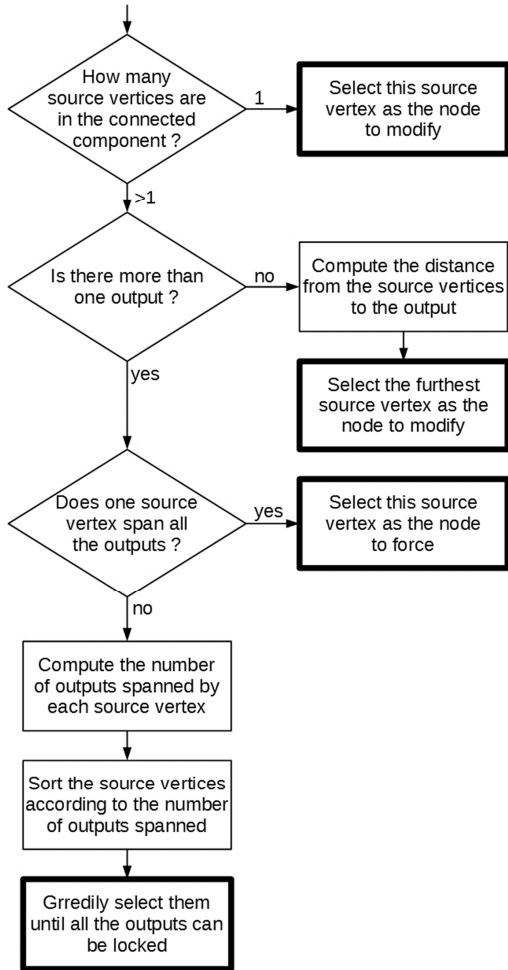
How many source vertices are in the connected component ?

1

Select this source vertex as the node to modify

>1

Is there more than one output ?

no

Compute the distance from the source vertices to the output

Select the furthest source vertex as the node to modify

yes

Does one source vertex span all the outputs ?

yes

Select this source vertex as the node to force

no

Compute the number of outputs spanned by each source vertex

Sort the source vertices according to the number of outputs spanned

Grredily select them until all the outputs can be locked